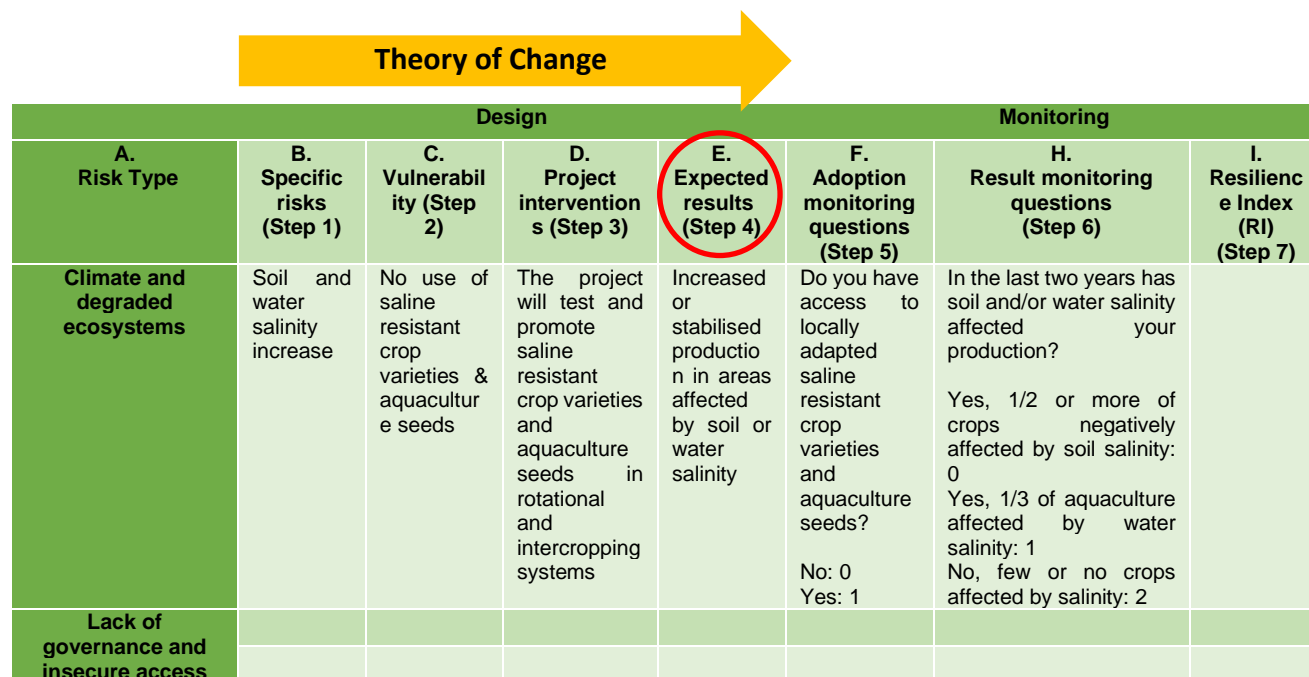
Theory of Change

| Design | | | | | Monitoring | | |
|---|---|---|---|---|---|---|---|
| A. Risk Type | B. Specific risks (Step 1) | C. Vulnerability (Step 2) | D. Project interventions (Step 3) | E. Expected results (Step 4) | F. Adoption monitoring questions (Step 5) | H. Result monitoring questions (Step 6) | I. Resilience Index (RI) (Step 7) |
| Climate and degraded ecosystems | Soil and water salinity increase | No use of saline resistant crop varieties & aquaculture seeds | The project will test and promote saline resistant crop varieties and aquaculture seeds in rotational and intercropping systems | Increased or stabilised production in areas affected by soil or water salinity | Do you have access to locally adapted saline resistant crop varieties and aquaculture seeds? No: 0 Yes: 1 | In the last two years has soil and/or water salinity affected your production? Yes, 1/2 or more of crops negatively affected by soil salinity: 0 Yes, 1/3 of aquaculture affected by water salinity: 1 No, few or no crops affected by salinity: 2 | |
| Lack of governance and insecure access | | | | | | | |
| | | | | | | | |